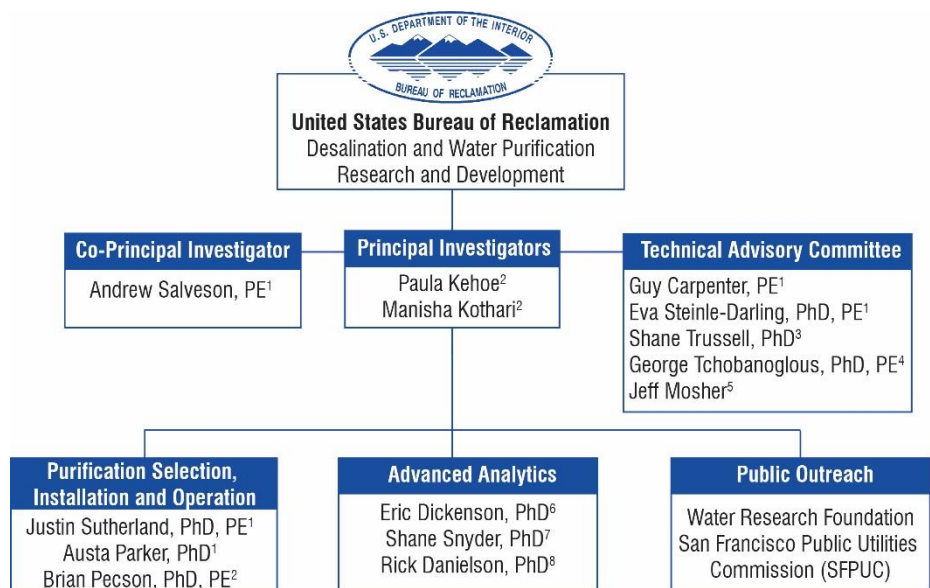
U.S. DEPARTMENT OF THE INTERIOR
BUREAU OF RECLAMATION

United States Bureau of Reclamation
Desalination and Water Purification Research and Development

Co-Principal Investigator
Andrew Salveson, PE$^1$

Principal Investigators
Paula Kehoe$^2$
Manisha Kothari$^2$

Technical Advisory Committee
Guy Carpenter, PE$^1$
Eva Steinle-Darling, PhD, PE$^1$
Shane Trussell, PhD$^3$
George Tchobanoglous, PhD, PE$^4$
Jeff Mosher$^5$

Purification Selection, Installation and Operation
Justin Sutherland, PhD, PE$^1$
Austa Parker, PhD$^1$
Brian Pecson, PhD, PE$^2$

Advanced Analytics
Eric Dickenson, PhD$^6$
Shane Snyder, PhD$^7$
Rick Danielson, PhD$^8$

Public Outreach
Water Research Foundation
San Francisco Public Utilities Commission (SFPUC)